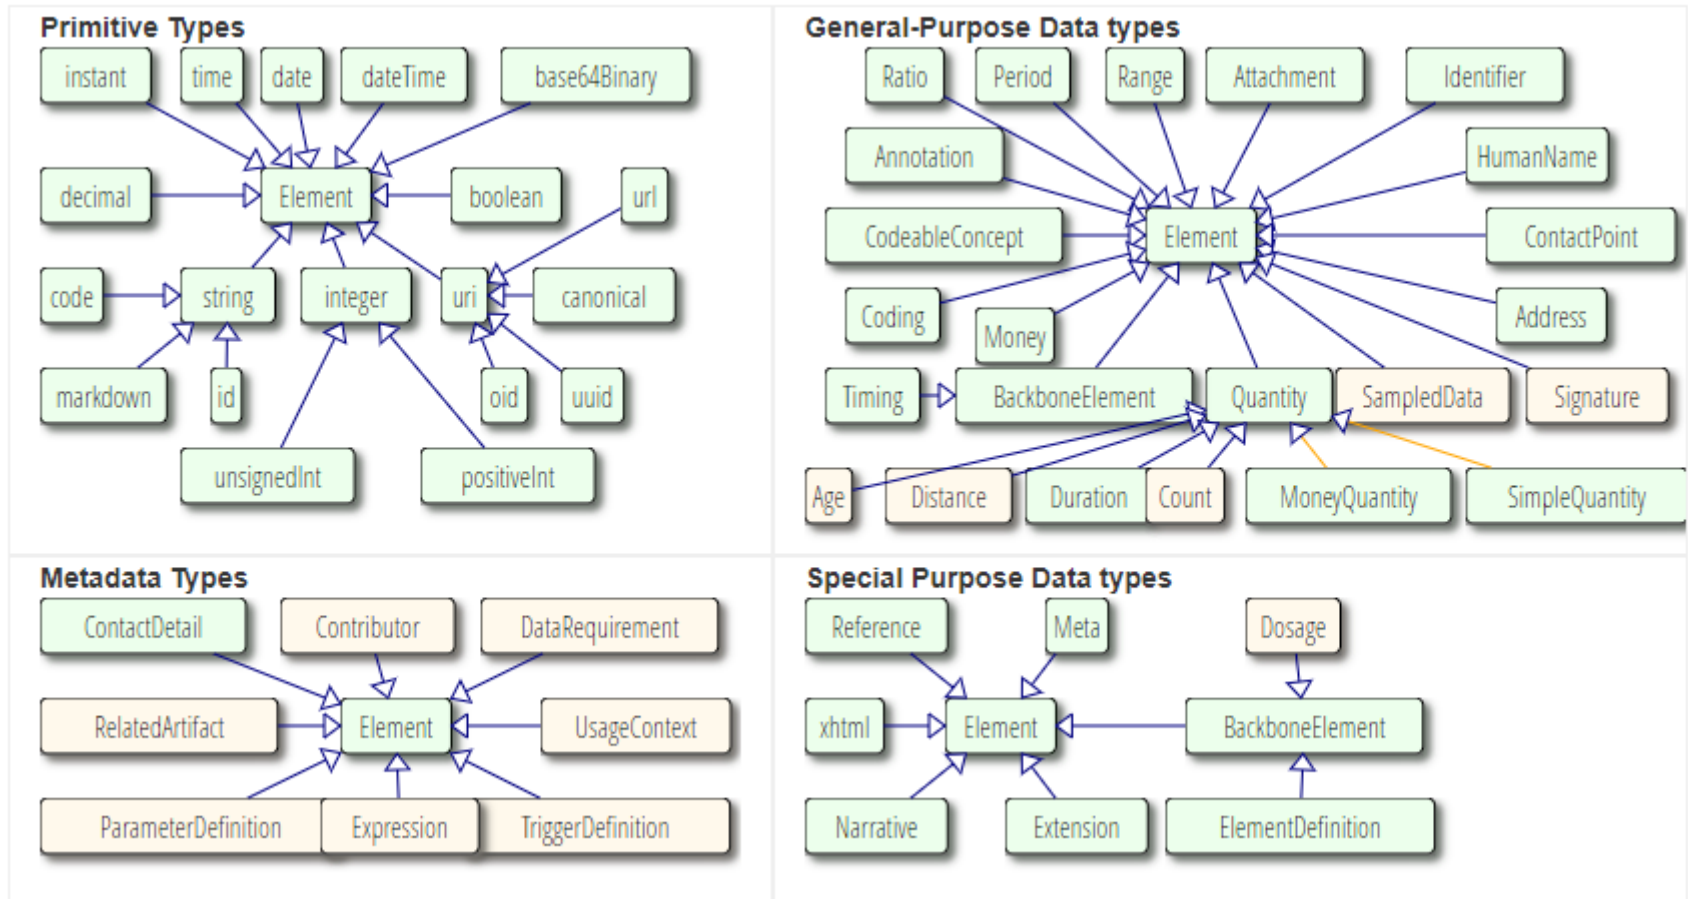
Primitive Types

instant
time
date
dateTime
base64Binary
decimal
Element
boolean
url
code
string
integer
uri
canonical
markdown
id
oid
uuid
unsignedInt
positiveInt

General-Purpose Data types

Ratio
Period
Range
Attachment
Identifier
Annotation
HumanName
CodeableConcept
Element
ContactPoint
Coding
Money
Address
Timing
BackboneElement
Quantity
SampledData
Signature
Age
Distance
Duration
Count
MoneyQuantity
SimpleQuantity

Metadata Types

ContactDetail
Contributor
DataRequirement
RelatedArtifact
Element
UsageContext
ParameterDefinition
Expression
TriggerDefinition

Special Purpose Data types

Reference
Meta
Dosage
xhtml
Element
BackboneElement
Narrative
Extension
ElementDefinition